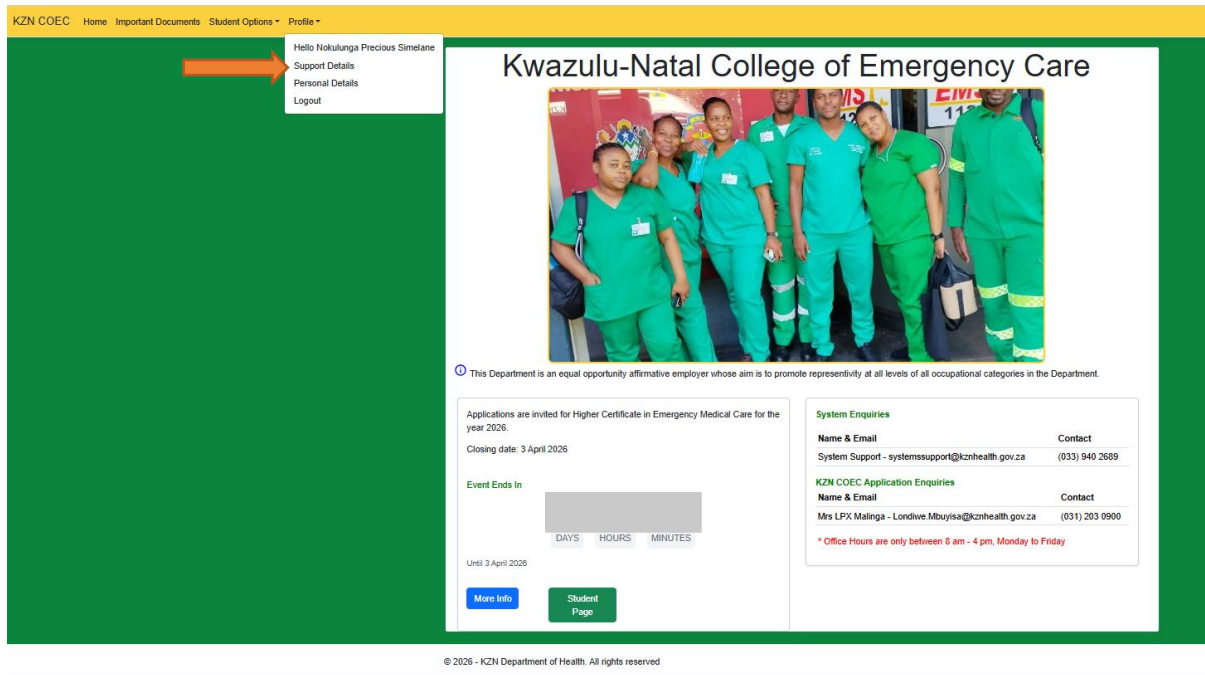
KZN COEC Home Important Documents Student Options ▾ Profile ▾

Hello Nokulunga Precious Simelane
Support Details
Personal Details
Logout

Kwazulu-Natal College of Emergency Care

ⓘ This Department is an equal opportunity affirmative employer whose aim is to promote representivity at all levels of all occupational categories in the Department.

Applications are invited for Higher Certificate in Emergency Medical Care for the year 2026.

Closing date: 3 April 2026

Event Ends In

DAYS HOURS MINUTES

Until 3 April 2026

More Info

Student Page

System Enquiries

| Name & Email | Contact |
|---|---|
| System Support - systemssupport@kznhealth.gov.za | (033) 940 2689 |

KZN COEC Application Enquiries

| Name & Email | Contact |
|---|---|
| Mrs LPX Malinga - Londiwe.Mbuyisa@kznhealth.gov.za | (031) 203 0900 |

* Office Hours are only between 8 am - 4 pm, Monday to Friday

© 2026 - KZN Department of Health. All rights reserved